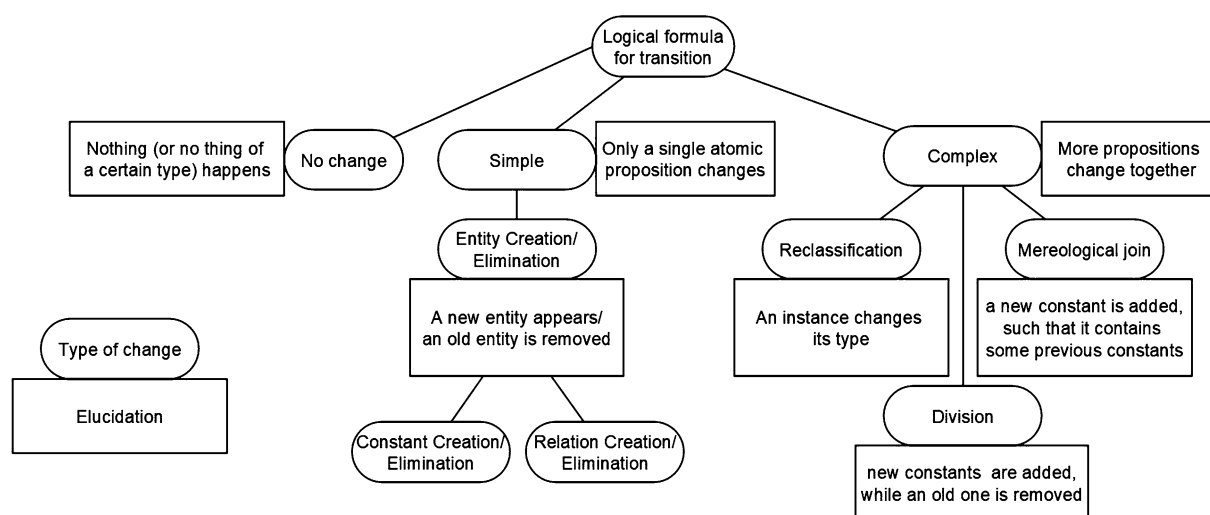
Logical formula for transition

Nothing (or no thing of a certain type) happens

No change

Simple

Only a single atomic proposition changes

Complex

More propositions change together

Entity Creation/ Elimination

A new entity appears/ an old entity is removed

Constant Creation/ Elimination

Relation Creation/ Elimination

Reclassification

An instance changes its type

Mereological join

a new constant is added, such that it contains some previous constants

Division

new constants are added, while an old one is removed

Type of change

Elucidation